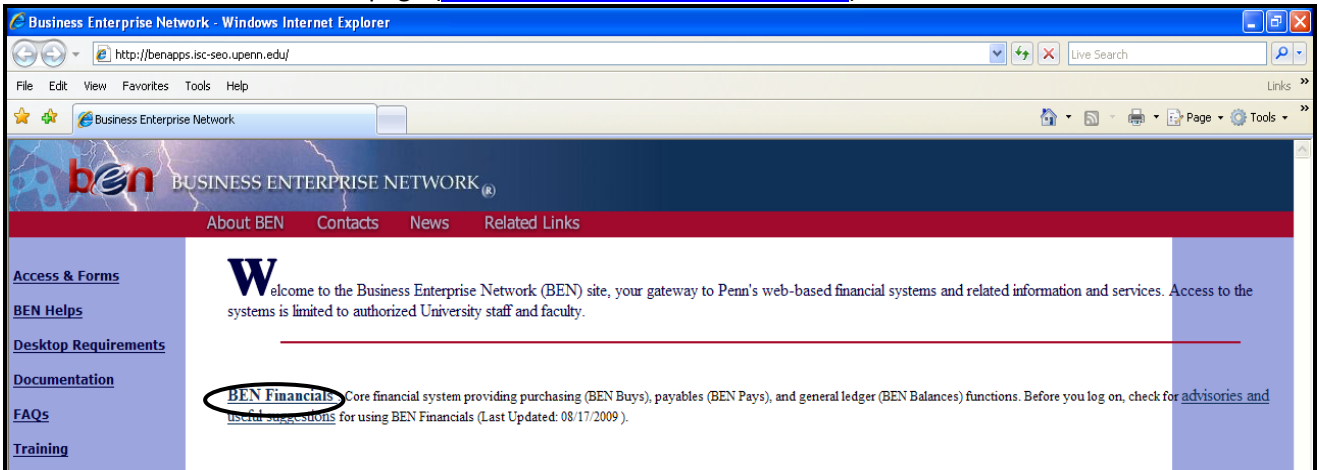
Business Enterprise Network - Windows Internet Explorer

http://benapps.isc-seo.upenn.edu/

Live Search

File Edit View Favorites Tools Help

Links

Business Enterprise Network

Page Tools

ben BUSINESS ENTERPRISE NETWORK®

About BEN Contacts News Related Links

Access & Forms

BEN Helps

Desktop Requirements

Documentation

FAQs

Training

Welcome to the Business Enterprise Network (BEN) site, your gateway to Penn's web-based financial systems and related information and services. Access to the systems is limited to authorized University staff and faculty.

BEN Financials - Core financial system providing purchasing (BEN Buys), payables (BEN Pays), and general ledger (BEN Balances) functions. Before you log on, check for advisories and useful suggestions for using BEN Financials (Last Updated: 08/17/2009 ).